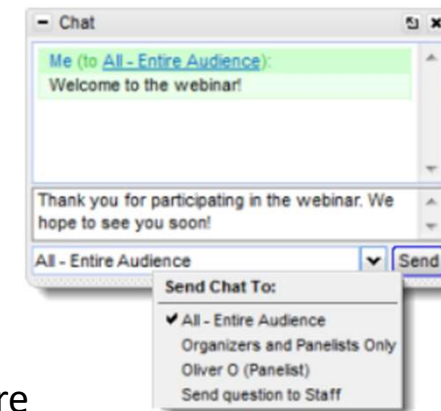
− Chat

Me (to All - Entire Audience):
Welcome to the webinar!

Thank you for participating in the webinar. We hope to see you soon!

All - Entire Audience

Send

Send Chat To:

✔ All - Entire Audience
Organizers and Panelists Only
Oliver O (Panelist)
Send question to Staff

re